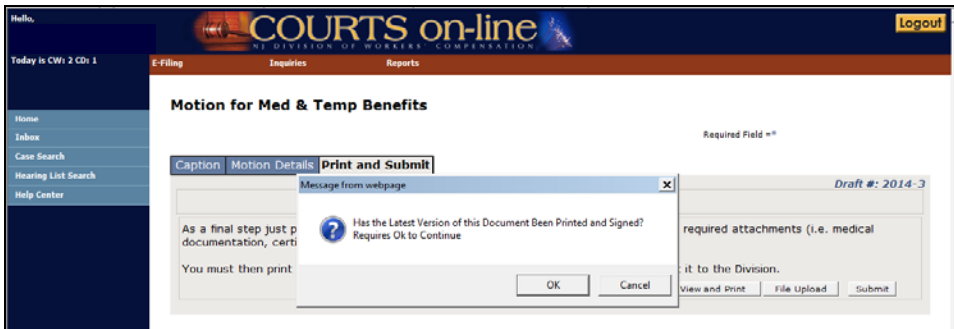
Hello,

COURTS on-line
NJ DIVISION OF WORKERS' COMPENSATION

Logout

Today is CW: 2 CD: 1

E-Filing Inquiries Reports

Home
Inbox
Case Search
Hearing List Search
Help Center

Motion for Med & Temp Benefits

Required Field =*

Caption Motion Details Print and Submit

Draft #: 2014-3

As a final step just p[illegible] required attachments (i.e. medical documentation, certi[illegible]

You must then print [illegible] it to the Division.

View and Print File Upload Submit

Message from webpage

Has the Latest Version of this Document Been Printed and Signed?
Requires Ok to Continue

OK Cancel